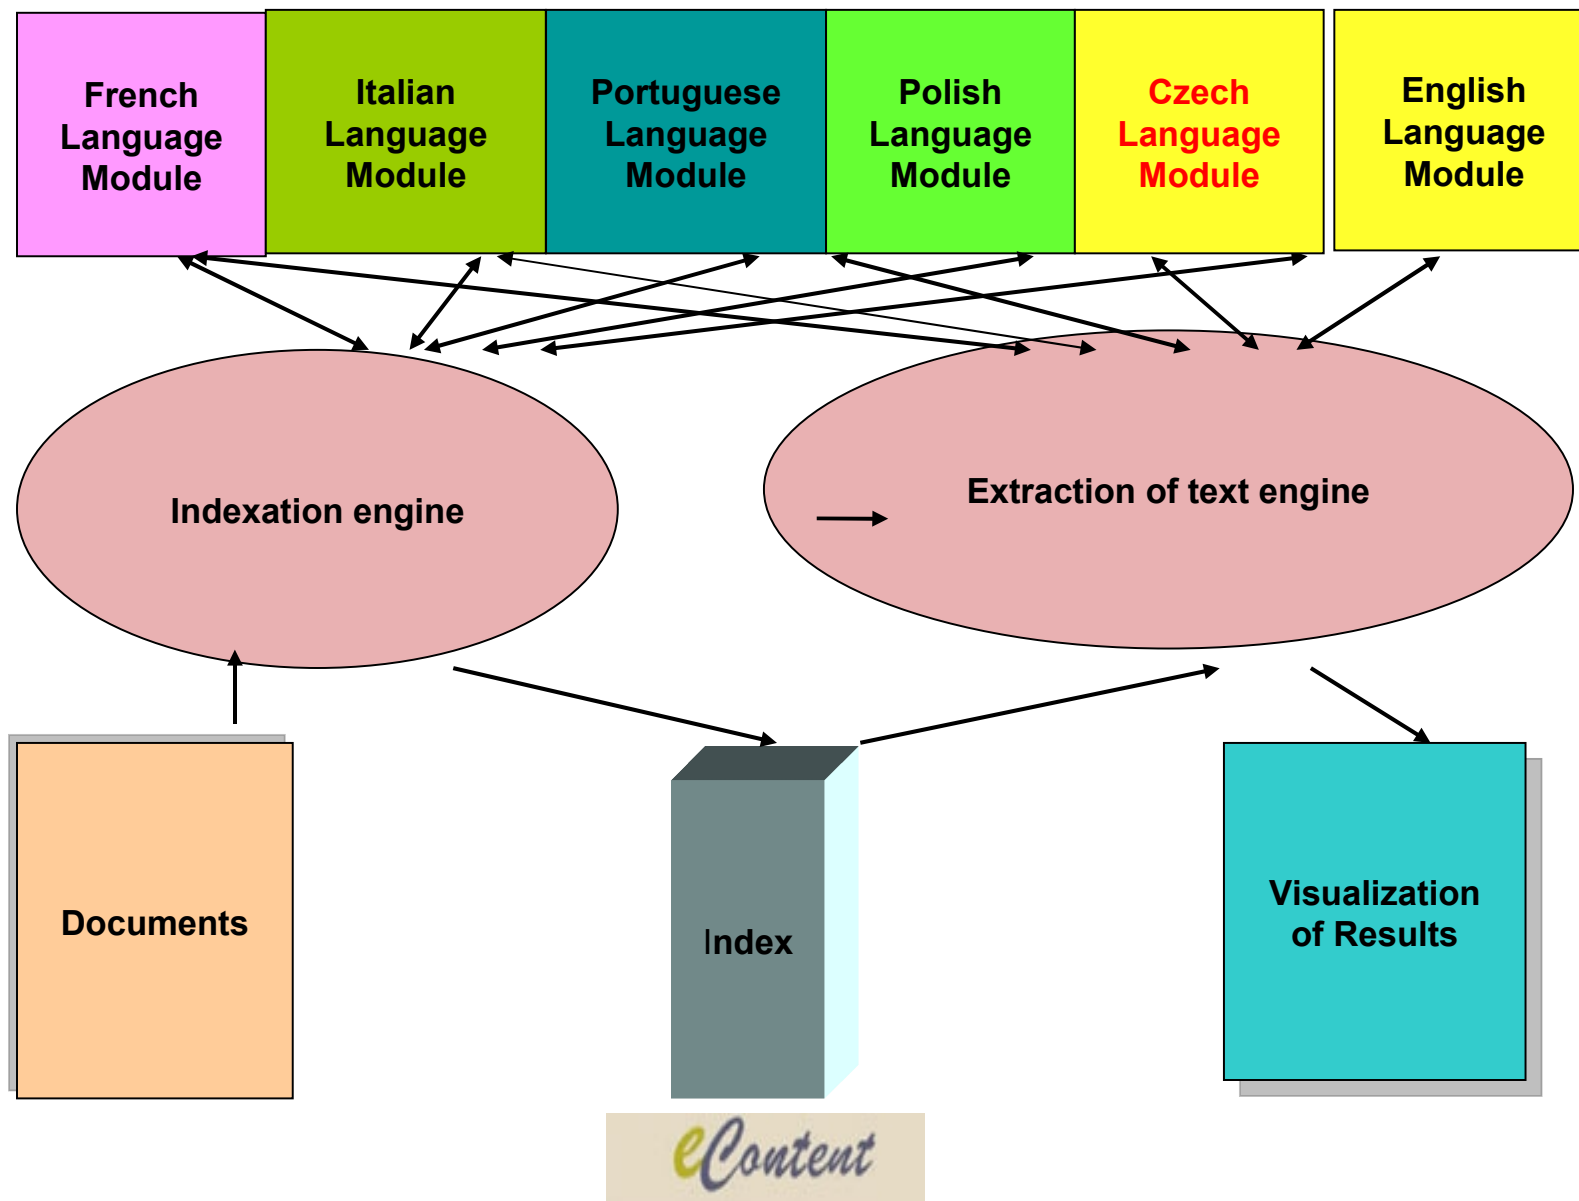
French Language Module

Italian Language Module

Portuguese Language Module

Polish Language Module

Czech Language Module

English Language Module

Indexation engine

Extraction of text engine

Documents

Index

Visualization of Results

eContent